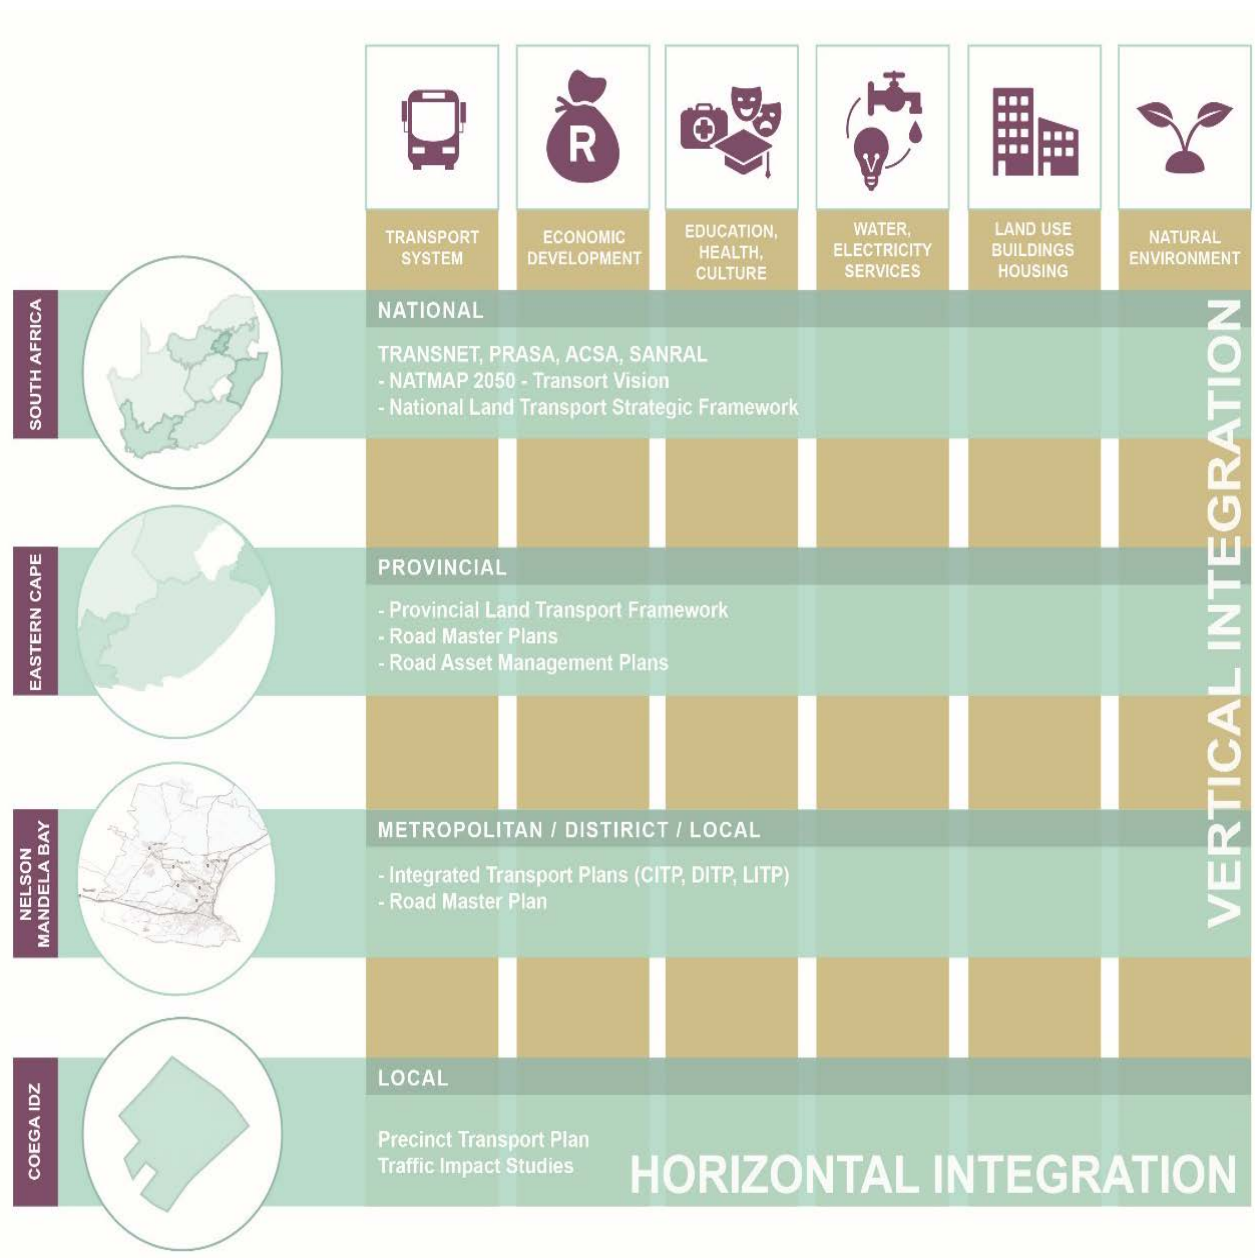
R

TRANSPORT SYSTEM

ECONOMIC DEVELOPMENT

EDUCATION, HEALTH, CULTURE

WATER, ELECTRICITY SERVICES

LAND USE BUILDINGS HOUSING

NATURAL ENVIRONMENT

SOUTH AFRICA

NATIONAL

TRANSNET, PRASA, ACSA, SANRAL
- NATMAP 2050 - Transort Vision
- National Land Transport Strategic Framework

EASTERN CAPE

PROVINCIAL

- Provincial Land Transport Framework
- Road Master Plans
- Road Asset Management Plans

NELSON MANDELA BAY

METROPOLITAN / DISTIRICT / LOCAL

- Integrated Transport Plans (CITP, DITP, LITP)
- Road Master Plan

VERTICAL INTEGRATION

COEGA IDZ

LOCAL

Precinct Transport Plan
Traffic Impact Studies

HORIZONTAL INTEGRATION